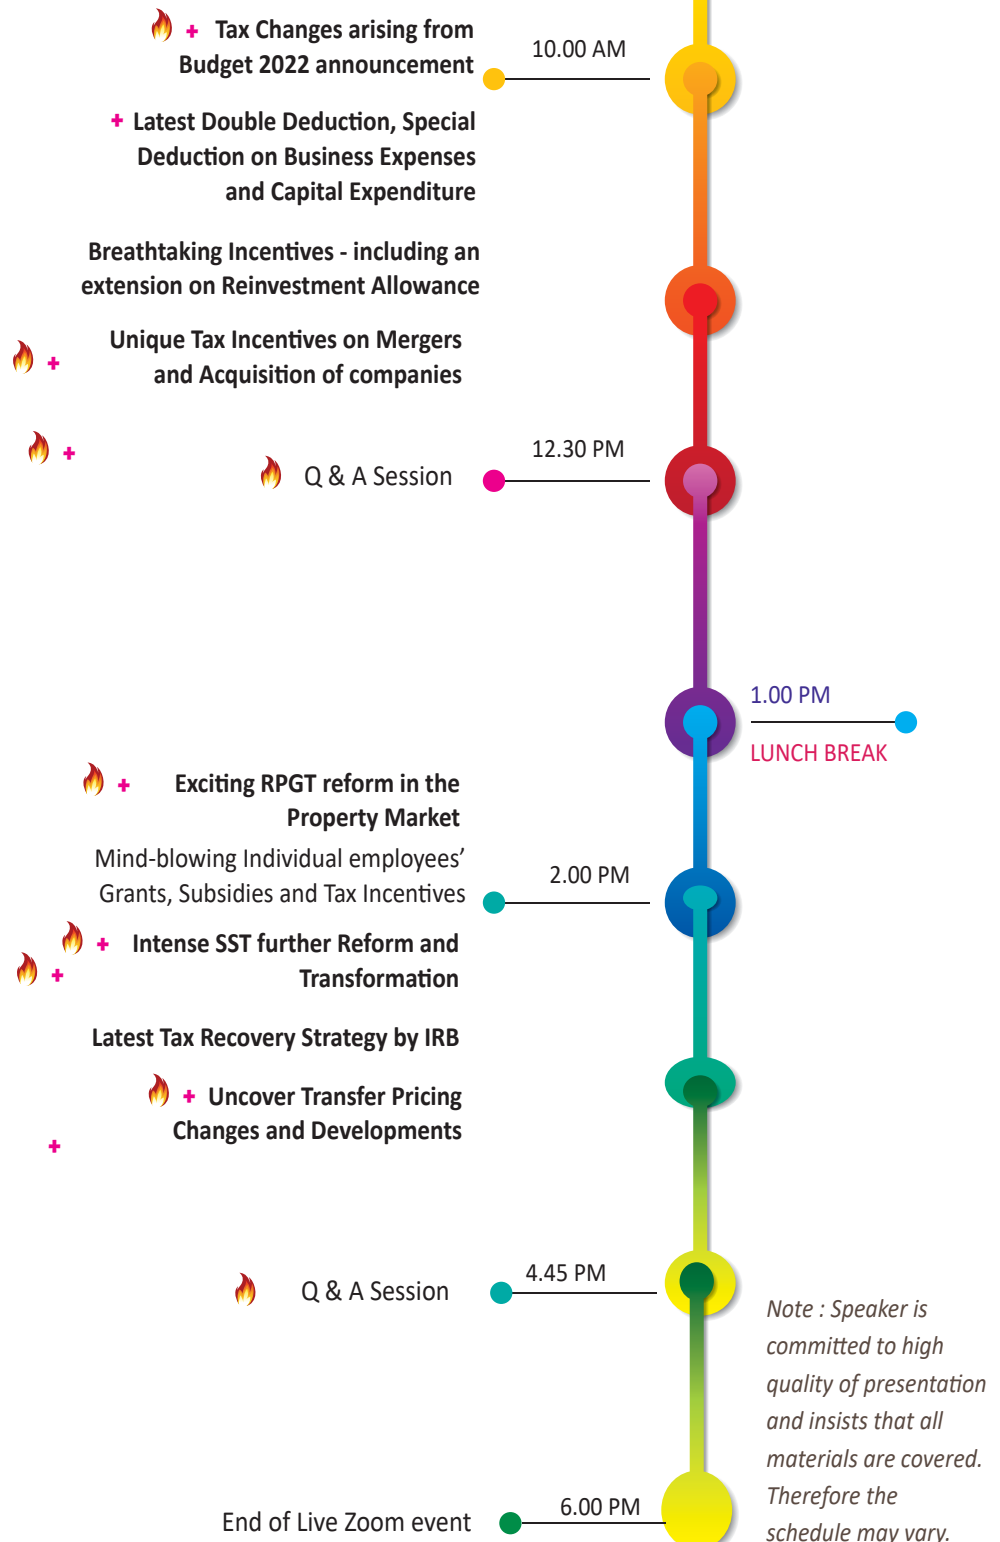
+ Tax Changes arising from Budget 2022 announcement

10.00 AM

+ Latest Double Deduction, Special Deduction on Business Expenses and Capital Expenditure

Breathtaking Incentives - including an extension on Reinvestment Allowance

+ Unique Tax Incentives on Mergers and Acquisition of companies

+

Q & A Session

12.30 PM

1.00 PM

LUNCH BREAK

+ Exciting RPGT reform in the Property Market

Mind-blowing Individual employees' Grants, Subsidies and Tax Incentives

2.00 PM

+ Intense SST further Reform and Transformation

+

Latest Tax Recovery Strategy by IRB

+ Uncover Transfer Pricing Changes and Developments

+

Q & A Session

4.45 PM

Note : Speaker is committed to high quality of presentation and insists that all materials are covered. Therefore the schedule may vary.

End of Live Zoom event

6.00 PM